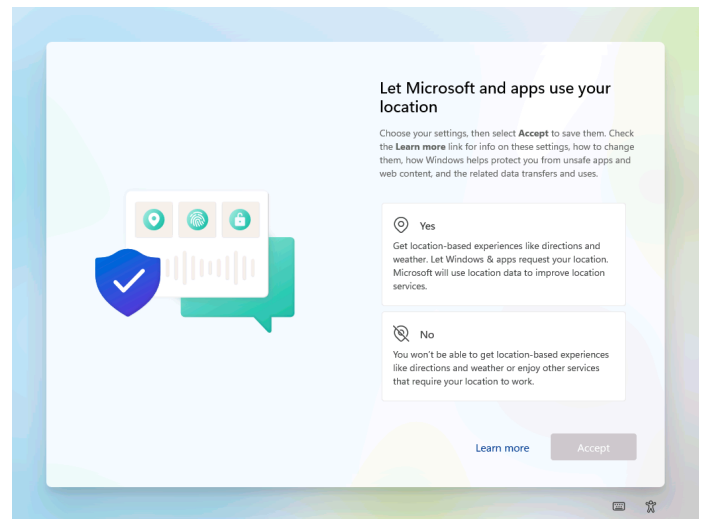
Let Microsoft and apps use your location

Choose your settings, then select **Accept** to save them. Check the **Learn more** link for info on these settings, how to change them, how Windows helps protect you from unsafe apps and web content, and the related data transfers and uses.

Yes

Get location-based experiences like directions and weather. Let Windows & apps request your location. Microsoft will use location data to improve location services.

No

You won't be able to get location-based experiences like directions and weather or enjoy other services that require your location to work.

Learn more

Accept